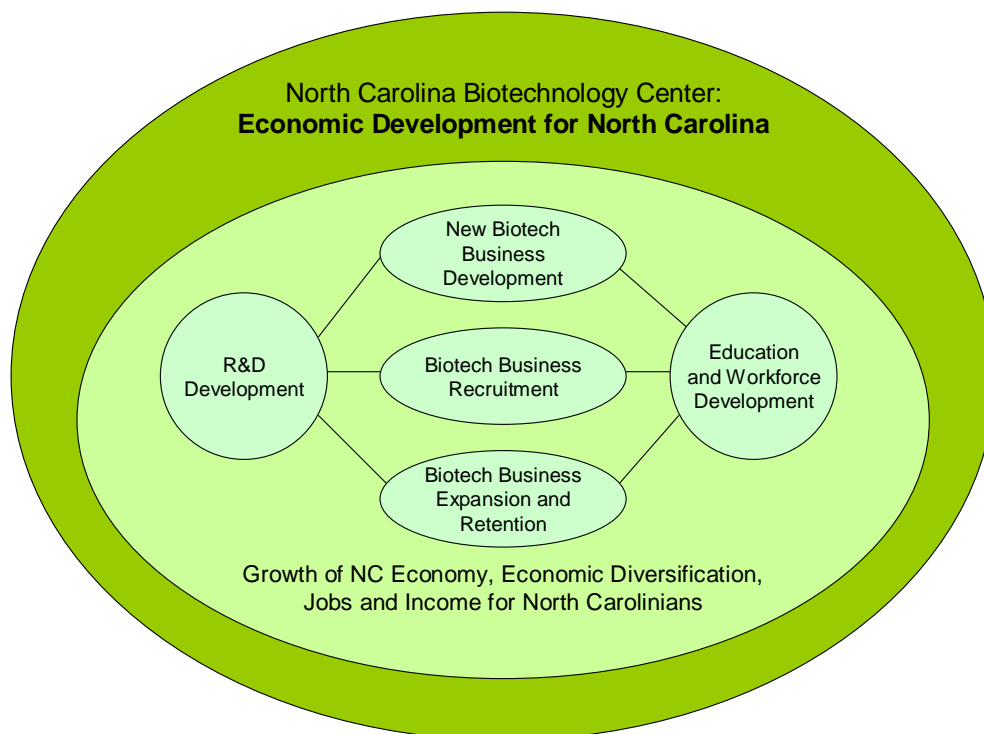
North Carolina Biotechnology Center:
**Economic Development for North Carolina**

New Biotech Business Development

R&D Development

Biotech Business Recruitment

Education and Workforce Development

Biotech Business Expansion and Retention

Growth of NC Economy, Economic Diversification, Jobs and Income for North Carolinians